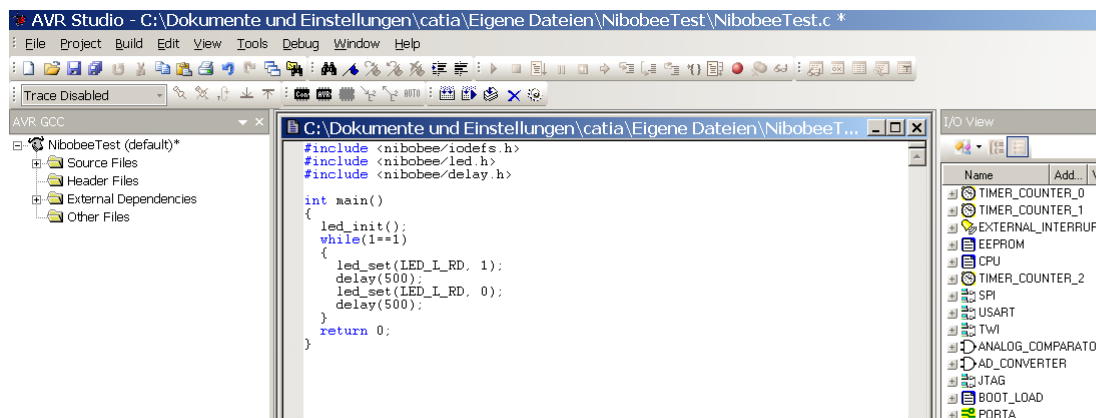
AVR Studio - C:\Dokumente und Einstellungen\catia\Eigene Dateien\NibobeeTest\NibobeeTest.c *

File Project Build Edit View Tools Debug Window Help

Trace Disabled

AVR GCC

NibobeeTest (default)*
Source Files
Header Files
External Dependencies
Other Files

C:\Dokumente und Einstellungen\catia\Eigene Dateien\NibobeeT...

#include <nibobee/iodefs.h>
#include <nibobee/led.h>
#include <nibobee/delay.h>

int main()
{
 led_init();
 while(1==1)
 {
  led_set(LED_L_RD, 1);
  delay(500);
  led_set(LED_L_RD, 0);
  delay(500);
 }
 return 0;
}

I/O View

Name
Add...

TIMER_COUNTER_0
TIMER_COUNTER_1
EXTERNAL_INTERRUP
EEPROM
CPU
TIMER_COUNTER_2
SPI
USART
TWI
ANALOG_COMPARATO
AD_CONVERTER
JTAG
BOOT_LOAD
PORTA